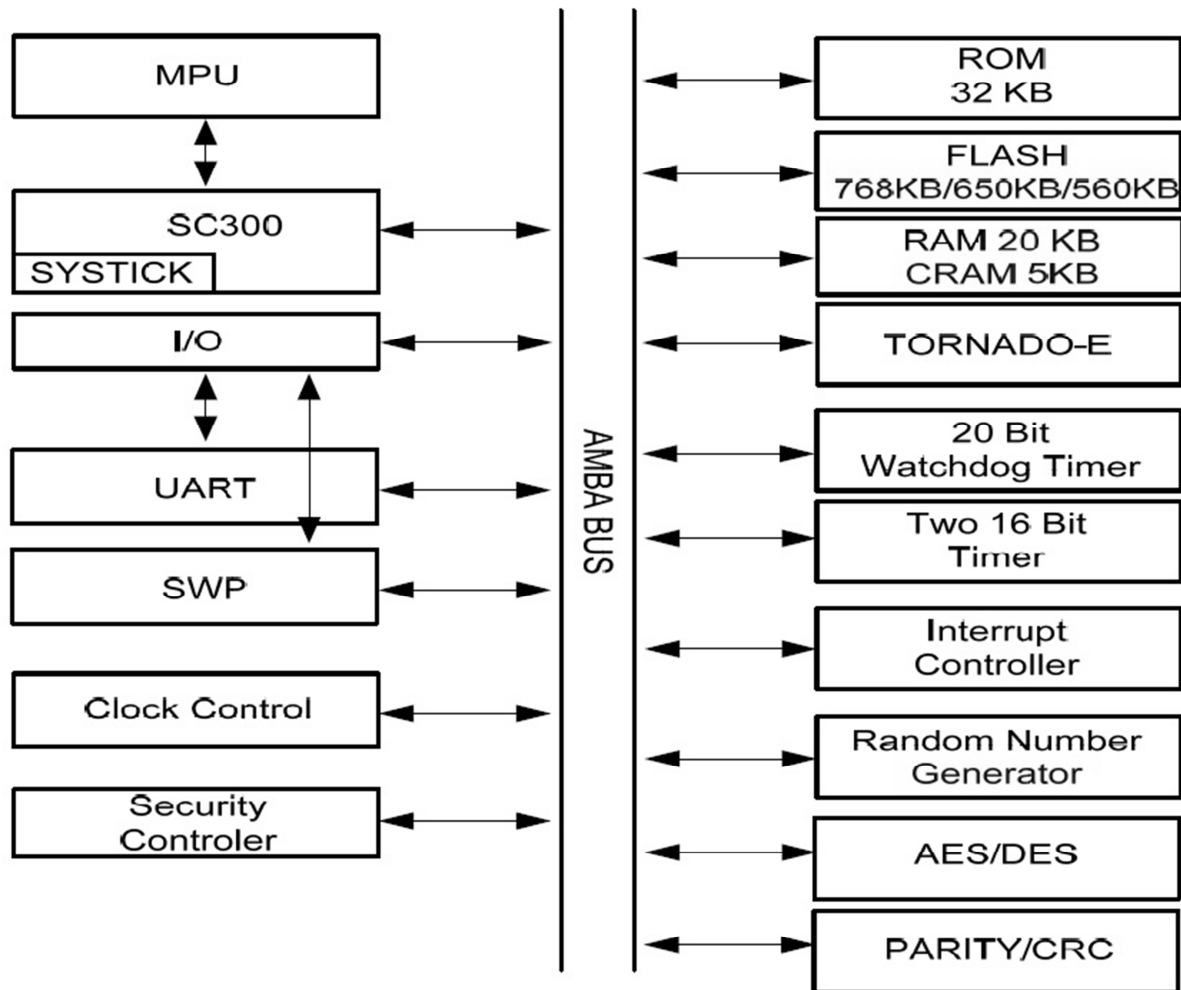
MPU

SC300

SYSTICK

I/O

UART

SWP

Clock Control

Security Controler

AMBA BUS

ROM 32 KB

FLASH 768KB/650KB/560KB

RAM 20 KB CRAM 5KB

TORNADO-E

20 Bit Watchdog Timer

Two 16 Bit Timer

Interrupt Controller

Random Number Generator

AES/DES

PARITY/CRC